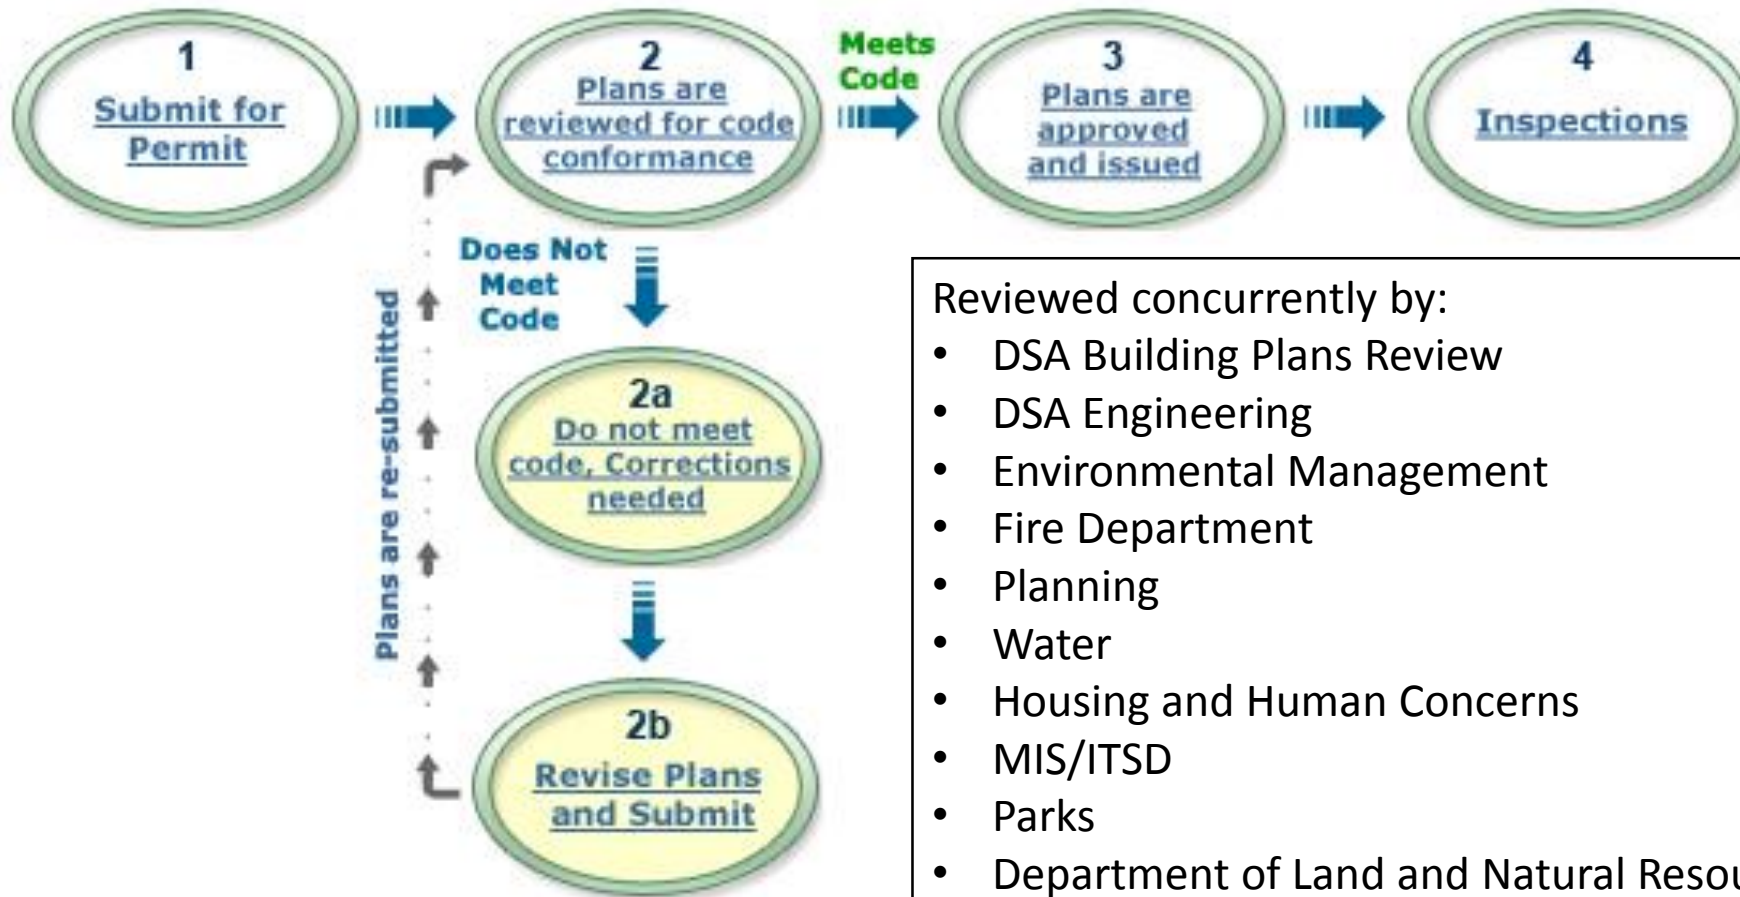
1
Submit for Permit

2
Plans are reviewed for code conformance

Meets Code

3
Plans are approved and issued

4
Inspections

Does Not Meet Code

Plans are re-submitted

2a
Do not meet code, Corrections needed

2b
Revise Plans and Submit

Reviewed concurrently by:
- DSA Building Plans Review
- DSA Engineering
- Environmental Management
- Fire Department
- Planning
- Water
- Housing and Human Concerns
- MIS/ITSD
- Parks
- Department of Land and Natural Resou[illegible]